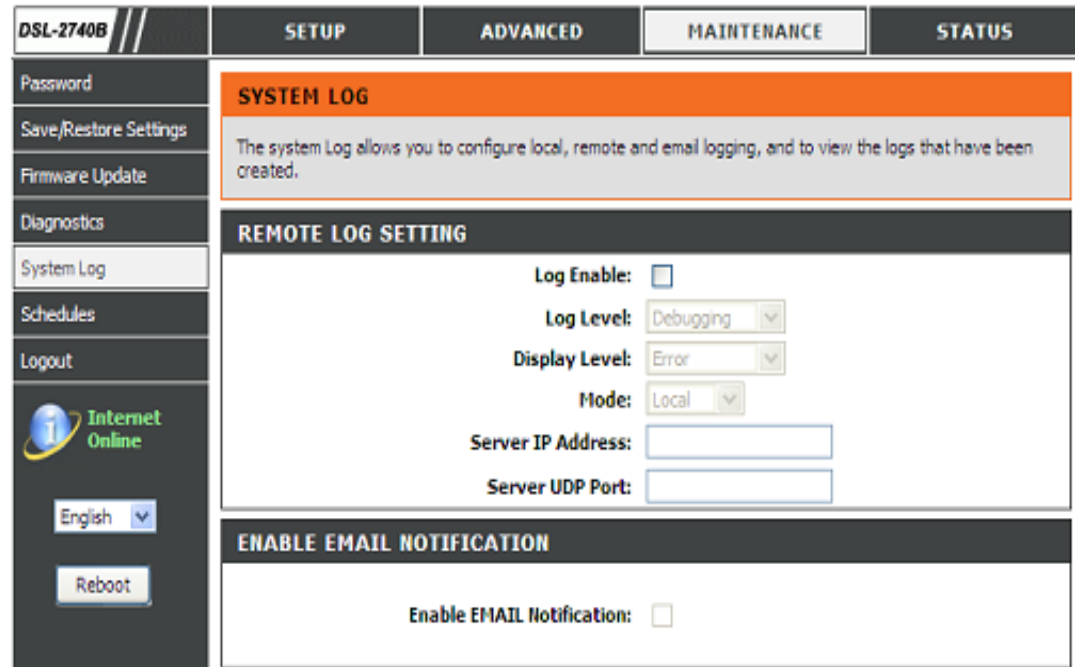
DSL-2740B

SETUP | ADVANCED | MAINTENANCE | STATUS

Password
Save/Restore Settings
Firmware Update
Diagnostics
System Log
Schedules
Logout

Internet Online

English

Reboot

SYSTEM LOG

The system Log allows you to configure local, remote and email logging, and to view the logs that have been created.

REMOTE LOG SETTING

Log Enable:
Log Level: Debugging
Display Level: Error
Mode: Local
Server IP Address:
Server UDP Port:

ENABLE EMAIL NOTIFICATION

Enable EMAIL Notification: